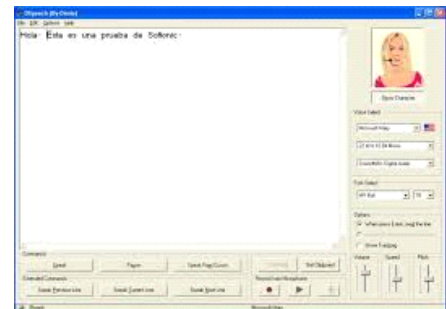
DSpeech [NoName]
File Edit Options Help
Hola· Esta es una prueba de Softonic·
Show Character
Voice Select
Microsoft Mary
22 kHz 16 Bit Mono
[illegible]
Font Select
MS Sans
Options
When press Enter, read the line
Show ToolTips
Volume Speed Pitch
Commands
Speak
Pause
Speak Prog/Cursor
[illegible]
Set Stopword
Extended Commands
Speak Previous Line
Speak Current Line
Speak Next Line
Record from Microphone
Ready
Microsoft Mary